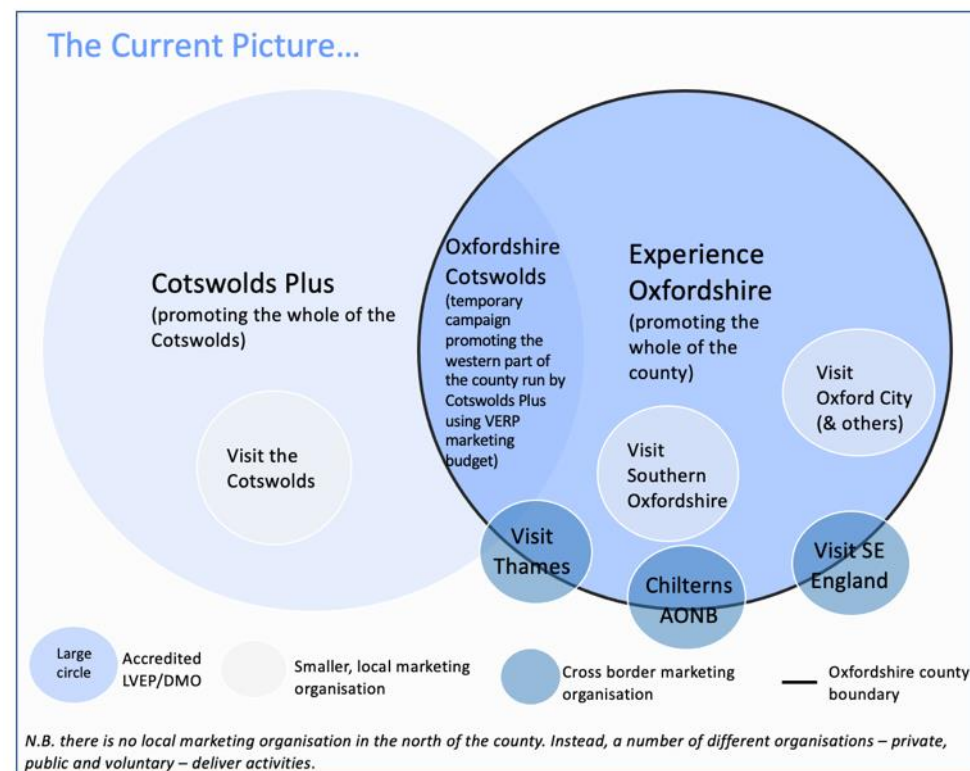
The Current Picture…

Cotswolds Plus
(promoting the whole of the Cotswolds)

Visit the Cotswolds

Oxfordshire Cotswolds
(temporary campaign promoting the western part of the county run by Cotswolds Plus using VERP marketing budget)

Experience Oxfordshire
(promoting the whole of the county)

Visit Oxford City (& others)

Visit Southern Oxfordshire

Visit Thames

Chilterns AONB

Visit SE England

Large circle — Accredited LVEP/DMO

Smaller, local marketing organisation

Cross border marketing organisation

Oxfordshire county boundary

N.B. there is no local marketing organisation in the north of the county. Instead, a number of different organisations – private, public and voluntary – deliver activities.